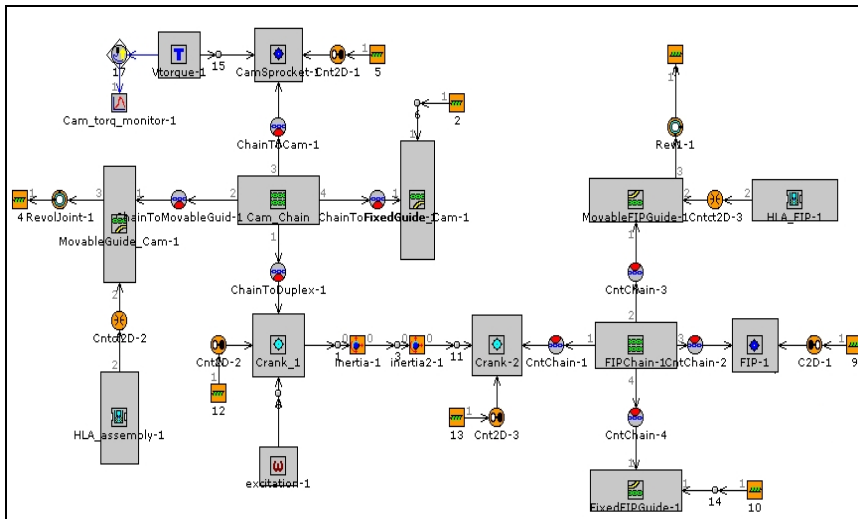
17
Vtorque-1
15
CamSprocket-1
Cnt2D-1
1
5
Cam_torq_monitor-1
1
6
2
ChainToCam-1
3
4 RevolJoint-1
1
3
ChainToMovableGuid-1
1
2
Cam_Chain
4
ChainToFixedGuide_Cam-1
MovableGuide_Cam-1
1
ChainToDuplex-1
2
Cntct2D-2
2
HLA_assembly-1
Cnt2D-2
1
12
Crank_1
1
Inertia-1
0
3
Inertia2-1
0
11
Crank-2
CntChain-1
1
2
FIPChain-1
3
CntChain-2
FIP-1
C2D-1
1
9
13
Cnt2D-3
excitation-1
1
Rev1-1
3
MovableFIPGuide-1
2
Cntct2D-3
2
HLA_FIP-1
1
CntChain-3
4
CntChain-4
1
FixedFIPGuide-1
14
1
10